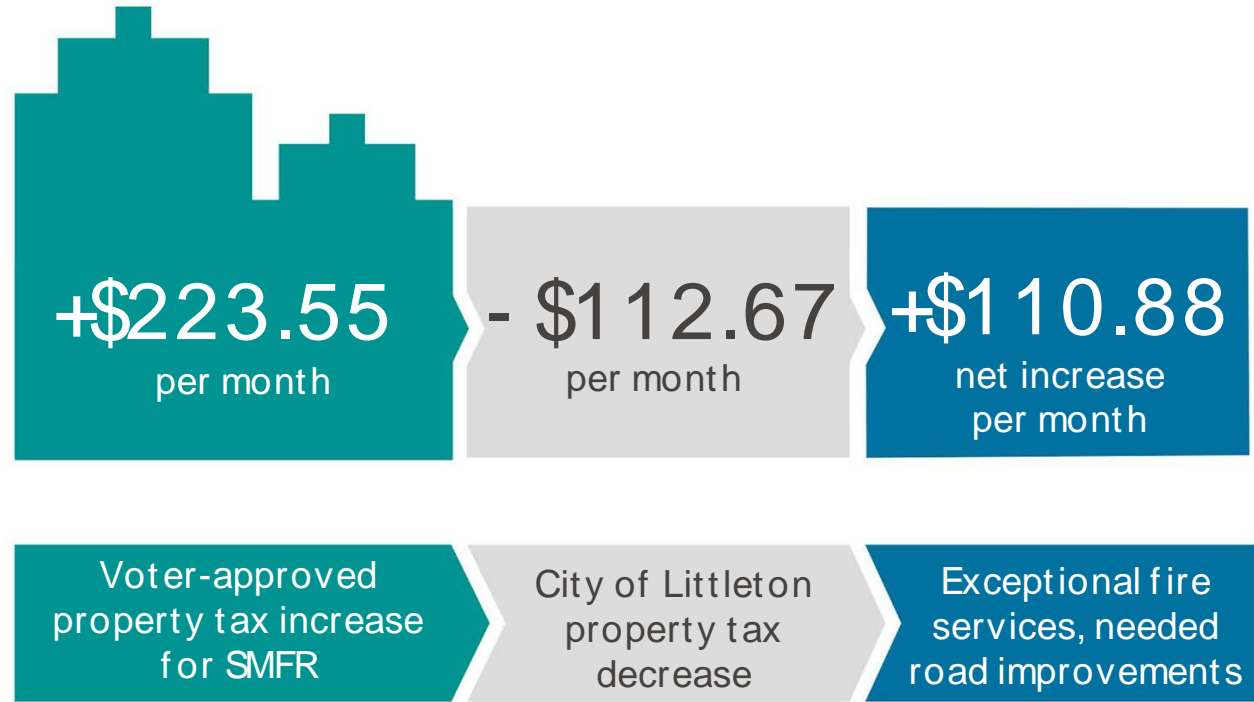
+$223.55
per month

- $112.67
per month

+$110.88
net increase
per month

Voter-approved property tax increase for SMFR

City of Littleton property tax decrease

Exceptional fire services, needed road improvements